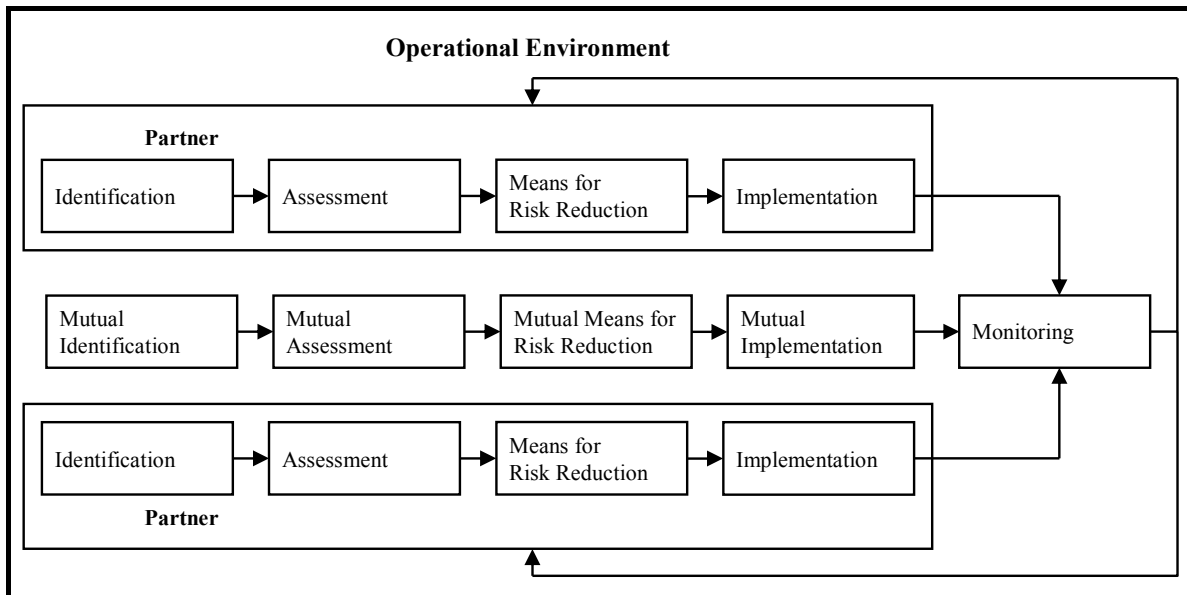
Operational Environment

Partner

Identification

Assessment

Means for Risk Reduction

Implementation

Mutual Identification

Mutual Assessment

Mutual Means for Risk Reduction

Mutual Implementation

Monitoring

Identification

Assessment

Means for Risk Reduction

Implementation

Partner